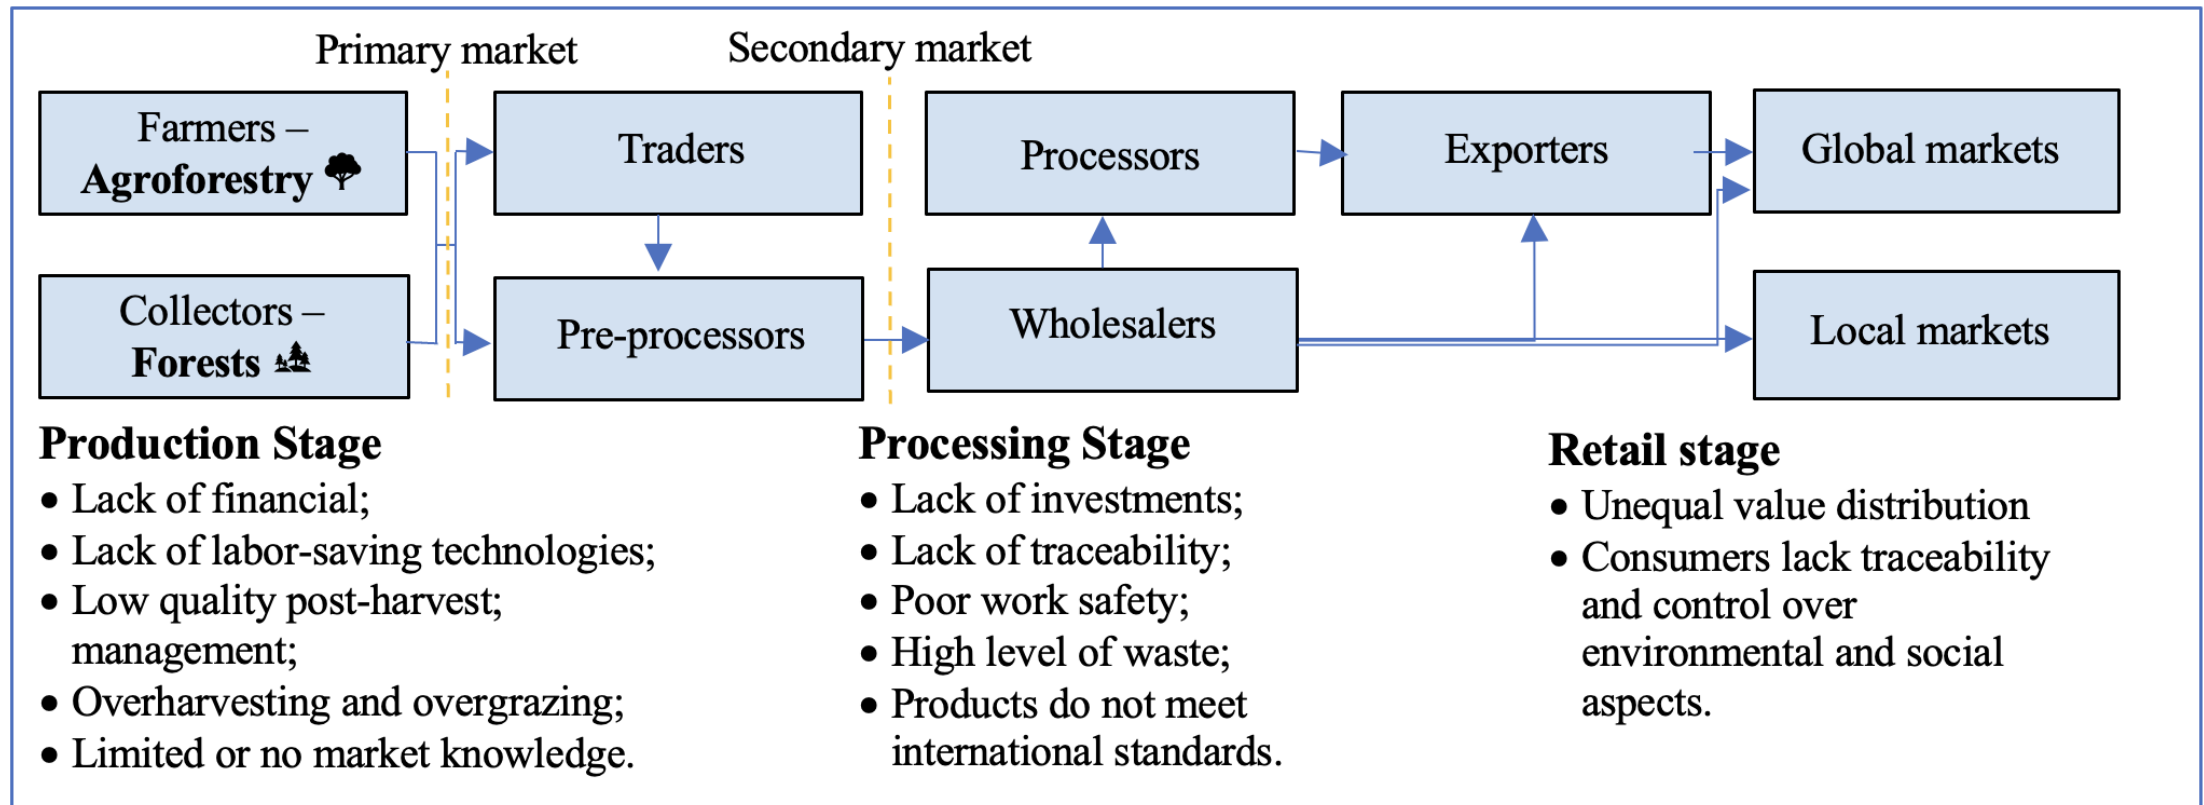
Primary market

Secondary market

Farmers – **Agroforestry**

Collectors – **Forests**

Traders

Pre-processors

Processors

Wholesalers

Exporters

Global markets

Local markets

**Production Stage**
- Lack of financial;
- Lack of labor-saving technologies;
- Low quality post-harvest; management;
- Overharvesting and overgrazing;
- Limited or no market knowledge.

**Processing Stage**
- Lack of investments;
- Lack of traceability;
- Poor work safety;
- High level of waste;
- Products do not meet international standards.

**Retail stage**
- Unequal value distribution
- Consumers lack traceability and control over environmental and social aspects.